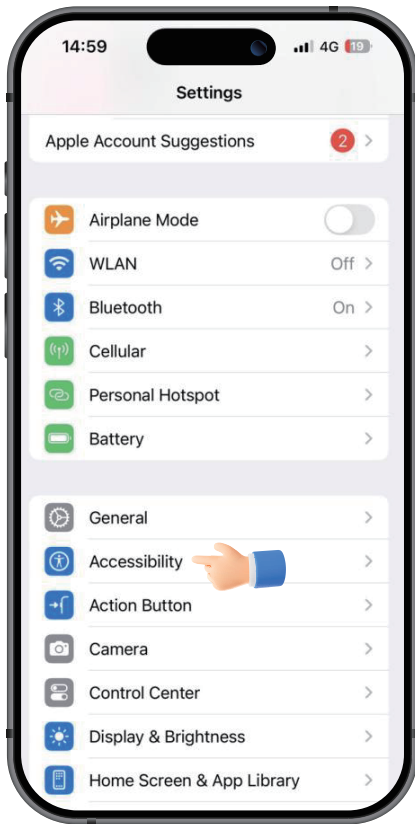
14:59
4G 19

Settings

Apple Account Suggestions 2

Airplane Mode
WLAN Off
Bluetooth On
Cellular
Personal Hotspot
Battery

General
Accessibility
Action Button
Camera
Control Center
Display & Brightness
Home Screen & App Library